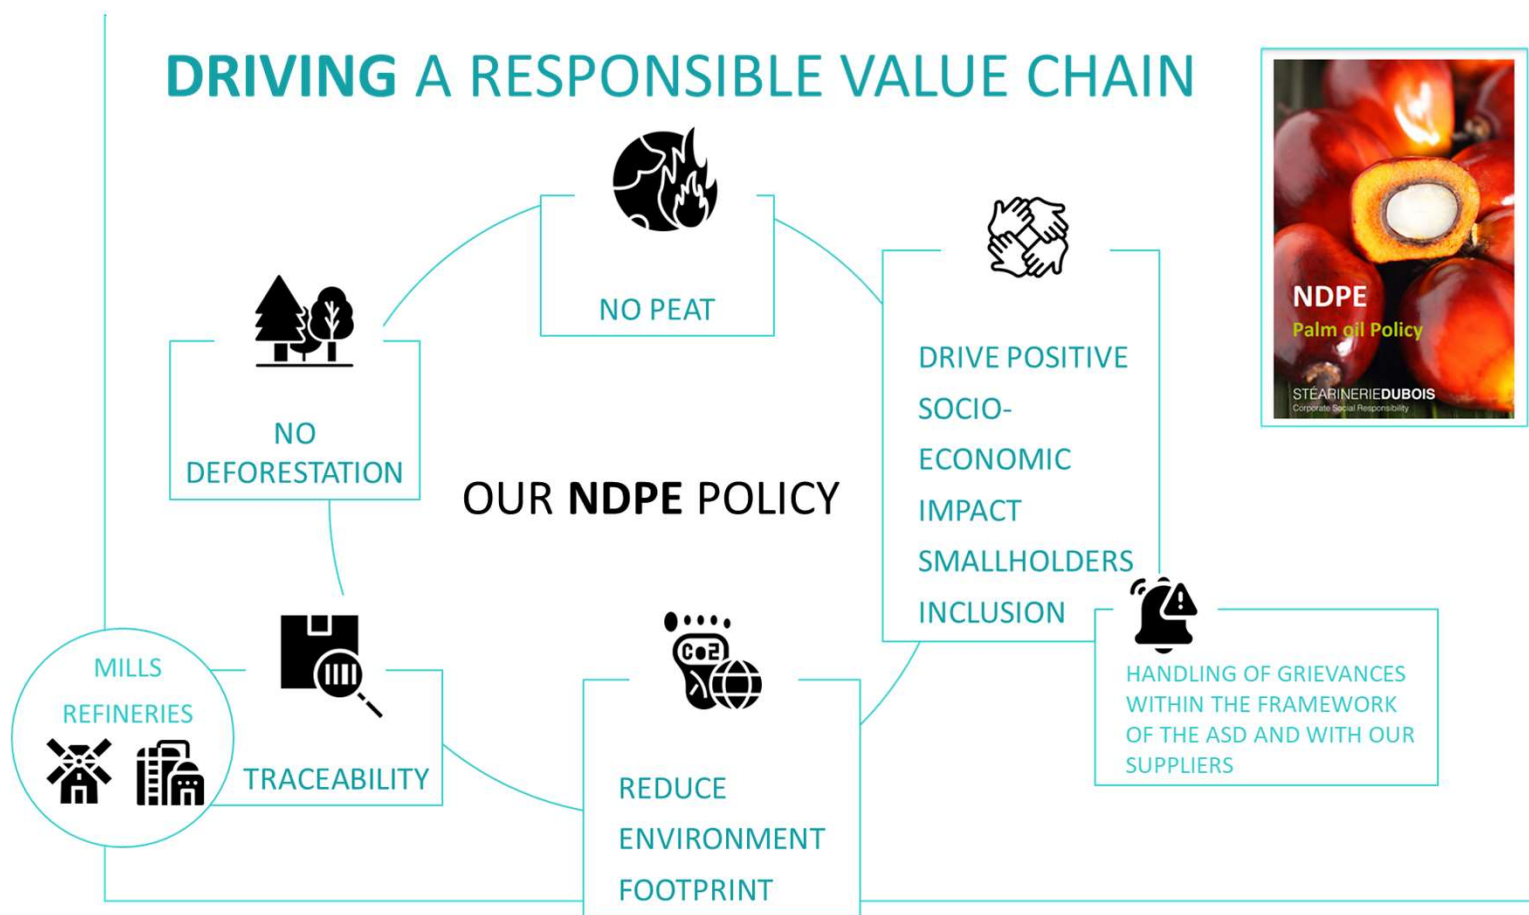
DRIVING A RESPONSIBLE VALUE CHAIN

NDPE
Palm oil Policy
STEARINERIEDUBOIS
Corporate Social Responsibility

NO PEAT

NO DEFORESTATION

DRIVE POSITIVE SOCIO-ECONOMIC IMPACT SMALLHOLDERS INCLUSION

OUR NDPE POLICY

MILLS
REFINERIES

TRACEABILITY

CO2

REDUCE ENVIRONMENT FOOTPRINT

HANDLING OF GRIEVANCES WITHIN THE FRAMEWORK OF THE ASD AND WITH OUR SUPPLIERS